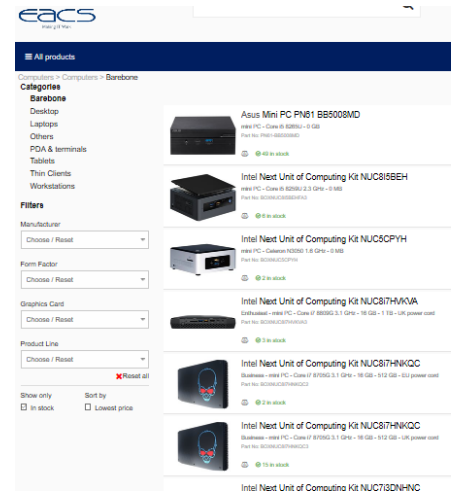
eacs
making IT easy

☰ All products

Computers > Computers > Barebone

Categories
Barebone
Desktop
Laptops
Others
PDA & terminals
Tablets
Thin Clients
Workstations

Filters

Manufacturer
Choose / Reset

Form Factor
Choose / Reset

Graphics Card
Choose / Reset

Product Line
Choose / Reset

✖Reset all

Show only
In stock

Sort by
Lowest price

Asus Mini PC PN61 BB5008MD
mini PC - Core i5 8265U - 0 GB
Part No: PN61-BB5008MD
48 in stock

Intel Next Unit of Computing Kit NUC8I5BEH
mini PC - Core i5 8259U 2.3 GHz - 0 MB
Part No: BOXNUC8I5BEH2
6 in stock

Intel Next Unit of Computing Kit NUC5CPYH
mini PC - Celeron N3050 1.6 GHz - 0 MB
Part No: BOXNUC5CPYH
2 in stock

Intel Next Unit of Computing Kit NUC8i7HVKVA
Enthusiast - mini PC - Core i7 8809G 3.1 GHz - 16 GB - 1 TB - UK power cord
Part No: BOXNUC8I7HVKVA3
3 in stock

Intel Next Unit of Computing Kit NUC8i7HNKQC
Business - mini PC - Core i7 8705G 3.1 GHz - 16 GB - 512 GB - EU power cord
Part No: BOXNUC8I7HNKQC2
2 in stock

Intel Next Unit of Computing Kit NUC8i7HNKQC
Business - mini PC - Core i7 8705G 3.1 GHz - 16 GB - 512 GB - UK power cord
Part No: BOXNUC8I7HNKQC3
15 in stock

Intel Next Unit of Computing Kit NUC7I3DNHNC